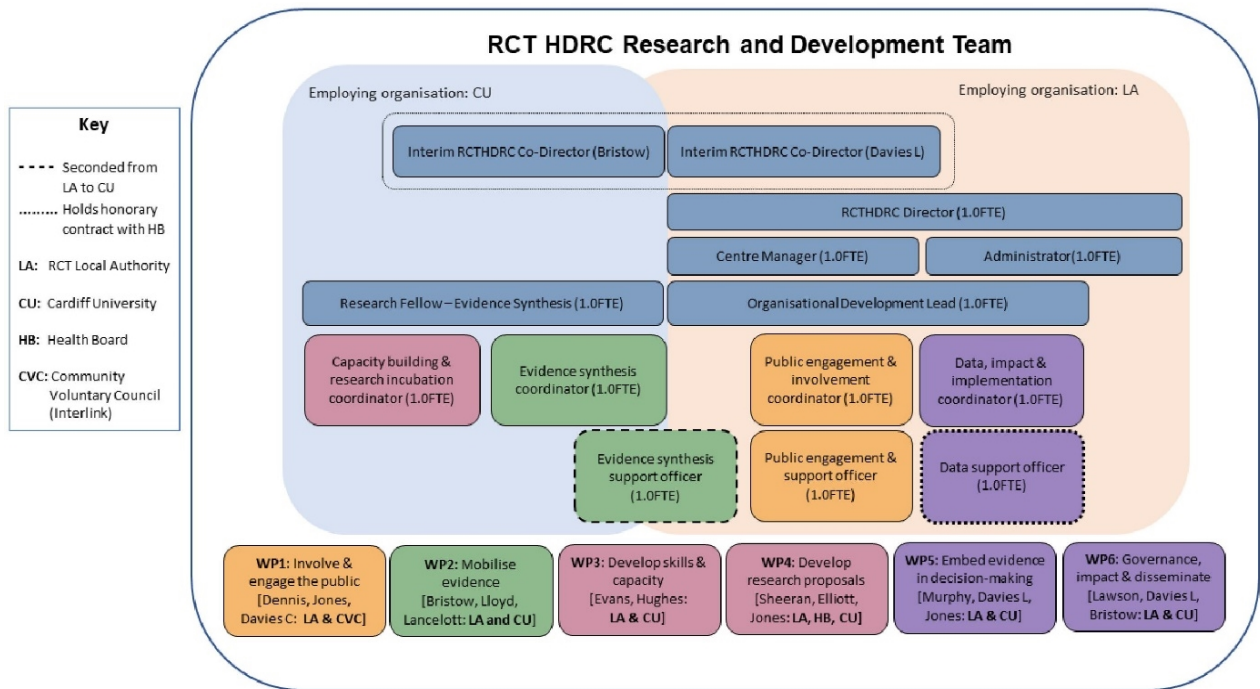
Key

- - - - Seconded from LA to CU
........ Holds honorary contract with HB

LA: RCT Local Authority

CU: Cardiff University

HB: Health Board

CVC: Community Voluntary Council (Interlink)

RCT HDRC Research and Development Team

Employing organisation: CU

Employing organisation: LA

Interim RCTHDRC Co-Director (Bristow)

Interim RCTHDRC Co-Director (Davies L)

RCTHDRC Director (1.0FTE)

Centre Manager (1.0FTE)

Administrator(1.0FTE)

Research Fellow – Evidence Synthesis (1.0FTE)

Organisational Development Lead (1.0FTE)

Capacity building & research incubation coordinator (1.0FTE)

Evidence synthesis coordinator (1.0FTE)

Public engagement & involvement coordinator (1.0FTE)

Data, impact & implementation coordinator (1.0FTE)

Evidence synthesis support officer (1.0FTE)

Public engagement & support officer (1.0FTE)

Data support officer (1.0FTE)

WP1: Involve & engage the public [Dennis, Jones, Davies C: LA & CVC]

WP2: Mobilise evidence [Bristow, Lloyd, Lancelott: LA and CU]

WP3: Develop skills & capacity [Evans, Hughes: LA & CU]

WP4: Develop research proposals [Sheeran, Elliott, Jones: LA, HB, CU]

WP5: Embed evidence in decision-making [Murphy, Davies L, Jones: LA & CU]

WP6: Governance, impact & disseminate [Lawson, Davies L, Bristow: LA & CU]